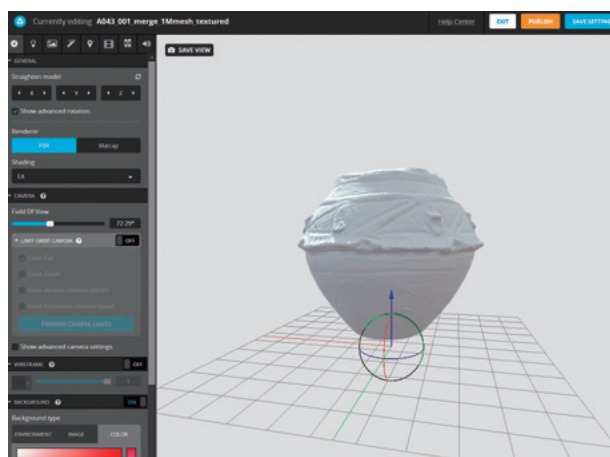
Currently editing A043 001 merge 1Mmesh textured

Help Center EXIT PUBLISH SAVE SETTINGS

SAVE VIEW

GENERAL

Straighten model

X Y Z

Show advanced rotation

Renderer

PBR Matcap

Shading

Lit

CAMERA

Field Of View

22.29°

LIMIT ORBIT CAMERA OFF

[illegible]

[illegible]

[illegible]

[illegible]

PREVIEW CAMERA LIMITS

Show advanced camera settings

WIREFRAME OFF

BACKGROUND ON

Background type

ENVIRONMENT IMAGE COLOR